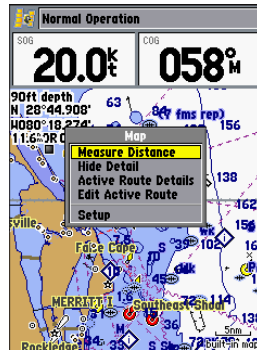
Normal Operation

SOG
20.0$^{kt}$

COG
058°$_M$

90ft depth
N 28°44.908'
W080°18.274'
11:6 OR

63
(fms rep)
156

Map
Measure Distance
Hide Detail
Active Route Details
Edit Active Route
Setup

138
162
150
102
126
138
168
False Cape
MERRITT I
Southeast Shoal
Rockledge
5nm
built-in map